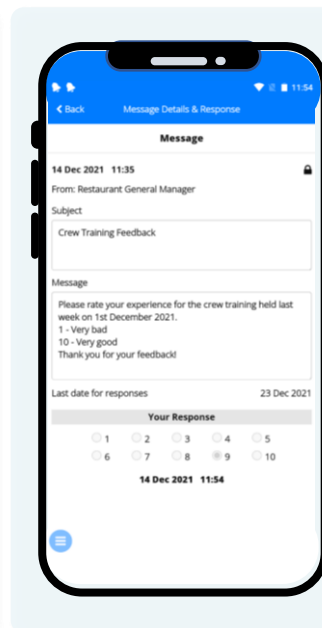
11:54

< Back Message Details & Response

Message

14 Dec 2021 11:35

From: Restaurant General Manager

Subject

Crew Training Feedback

Message

Please rate your experience for the crew training held last week on 1st December 2021.
1 - Very bad
10 - Very good
Thank you for your feedback!

Last date for responses 23 Dec 2021

Your Response

1 2 3 4 5
6 7 8 9 10

14 Dec 2021 11:54